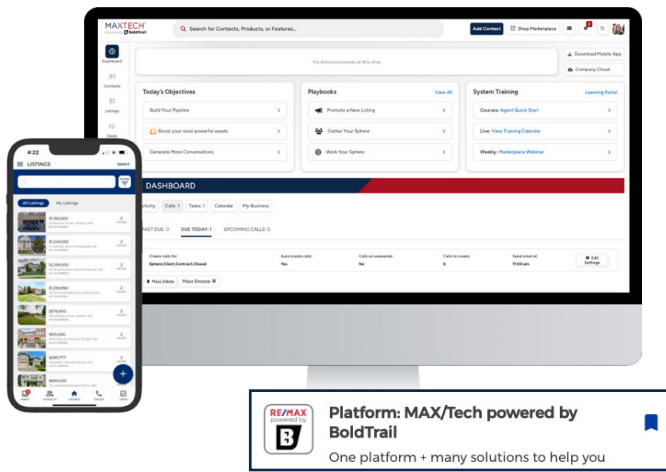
MAXTECH powered by BoldTrail

Search for Contacts, Products, or Features...

Add Contact

Shop Marketplace

Dashboard

Contacts

Listings

No Announcements at this time

Download Mobile App

Company Cloud

Today's Objectives

Build Your Pipeline

Boost your most powerful assets

Generate More Conversations

Playbooks

View All

Promote a New Listing

Gather Your Sphere

Work Your Sphere

System Training

Learning Portal

Courses: Agent Quick Start

Live: View Training Calendar

Weekly: Marketplace Webinar

DASHBOARD

Activity Calls: 1 Tasks: 1 Calendar My Business

PAST DUE: 0 DUE TODAY: 1 UPCOMING CALLS: 0

Create calls for: Sphere,Client,Contract,Closed

Auto create calls: Yes

Calls on weekends: No

Calls to create: 6

Send email at: 11:00 am

Edit Settings

Mass Delete

Mass Snooze

4:22

LISTINGS

Select

All Listings

My Listings

$1,160,000

$1,249,000

$2,199,000

$1,229,990

$579,900

$910,000

$649,777

$899,000

Platform: MAX/Tech powered by BoldTrail

One platform + many solutions to help you

RE/MAX powered by B